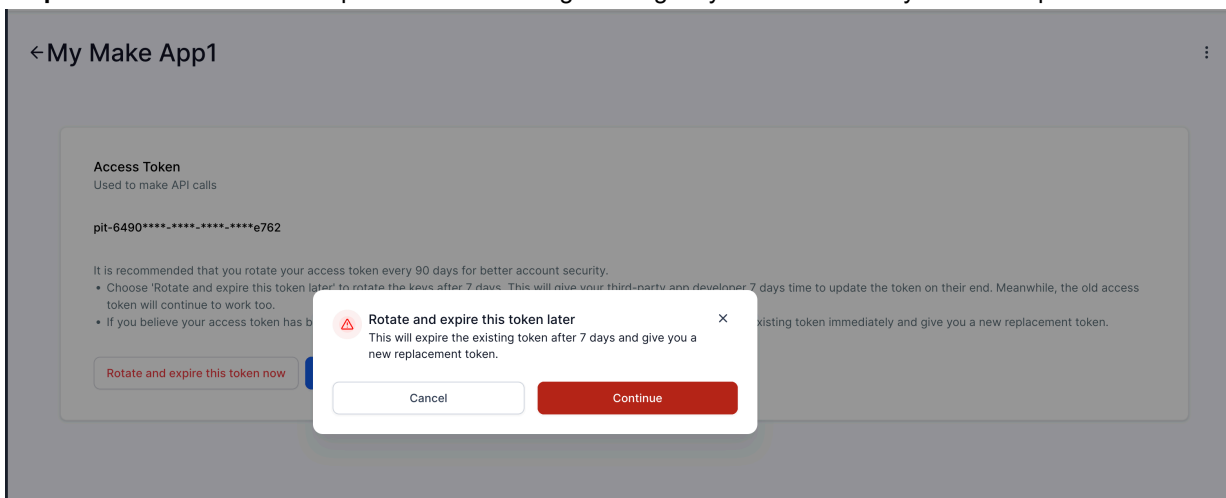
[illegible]

←My Make App1

⋮

Access Token
Used to make API calls

pit-6490****-****-****-****e762

It is recommended that you rotate your access token every 90 days for better account security.
• Choose 'Rotate and expire this token later' to rotate the keys after 7 days. This will give your third-party app developer 7 days time to update the token on their end. Meanwhile, the old access token will continue to work too.
• If you believe your access token has b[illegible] existing token immediately and give you a new replacement token.

Rotate and expire this token now

Rotate and expire this token later
This will expire the existing token after 7 days and give you a new replacement token.

×

Cancel

Continue